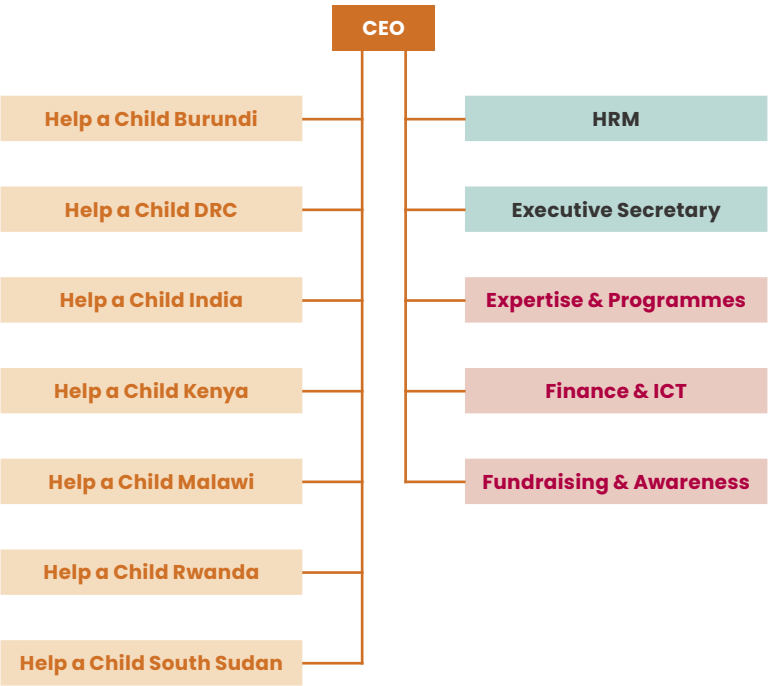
CEO

Help a Child Burundi

Help a Child DRC

Help a Child India

Help a Child Kenya

Help a Child Malawi

Help a Child Rwanda

Help a Child South Sudan

HRM

Executive Secretary

Expertise & Programmes

Finance & ICT

Fundraising & Awareness